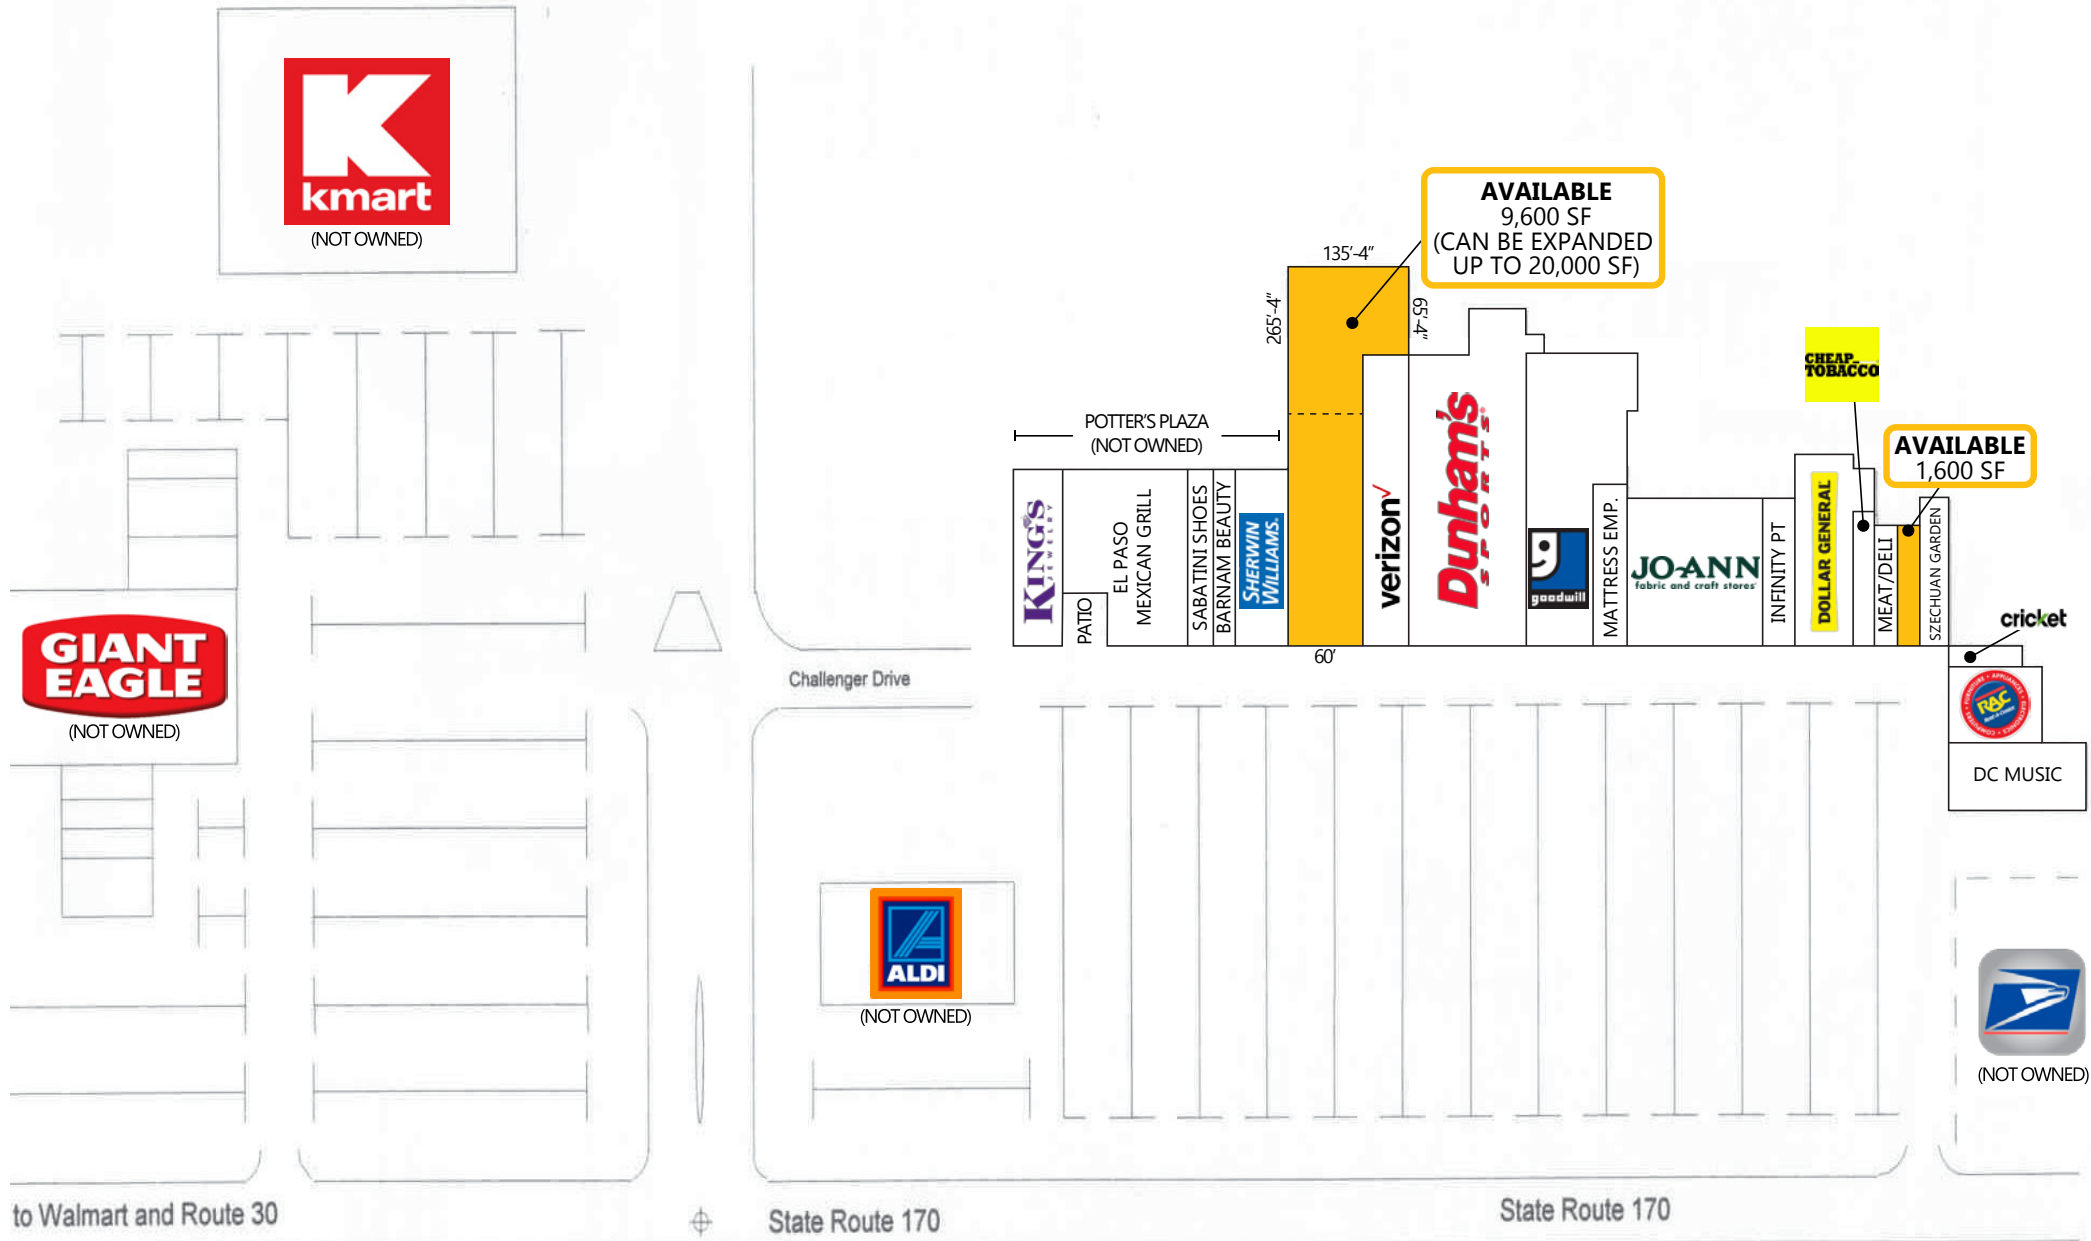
kmart
(NOT OWNED)

AVAILABLE
9,600 SF
(CAN BE EXPANDED
UP TO 20,000 SF)

135'-4"
265'-4"
65'-4"

POTTER'S PLAZA
(NOT OWNED)

CHEAP TOBACCO

AVAILABLE
1,600 SF

KING'S JEWELRY
PATIO
EL PASO MEXICAN GRILL
SABATINI SHOES
BARNAM BEAUTY
SHERWIN WILLIAMS.
verizon
Dunham's SPORTS
goodwill
MATTRESS EMP.
JO-ANN fabric and craft stores
INFINITY PT
DOLLAR GENERAL
MEAT/DELI
SZECHUAN GARDEN
60'

cricket

GIANT EAGLE
(NOT OWNED)

Challenger Drive

RAC

DC MUSIC

ALDI
(NOT OWNED)

(NOT OWNED)

to Walmart and Route 30
State Route 170
State Route 170